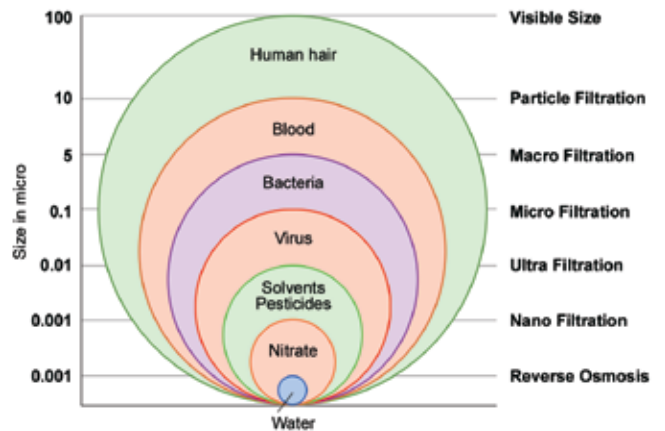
Size in micro

100
10
5
0.1
0.01
0.001
0.001

Human hair
Blood
Bacteria
Virus
Solvents Pesticides
Nitrate
Water

Visible Size
Particle Filtration
Macro Filtration
Micro Filtration
Ultra Filtration
Nano Filtration
Reverse Osmosis